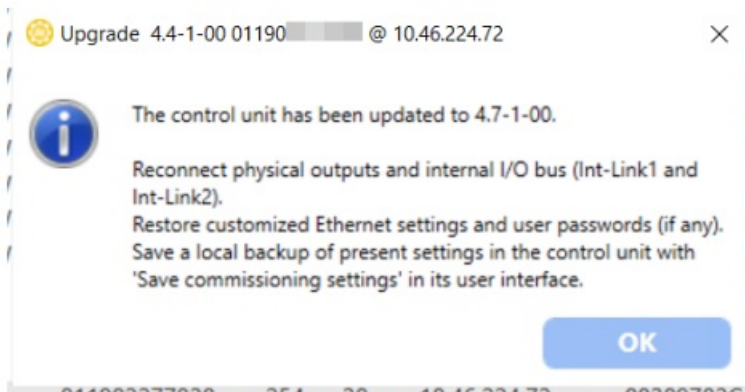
Upgrade 4.4-1-00 01190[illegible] @ 10.46.224.72

×

The control unit has been updated to 4.7-1-00.

Reconnect physical outputs and internal I/O bus (Int-Link1 and Int-Link2).
Restore customized Ethernet settings and user passwords (if any).
Save a local backup of present settings in the control unit with 'Save commissioning settings' in its user interface.

OK

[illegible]